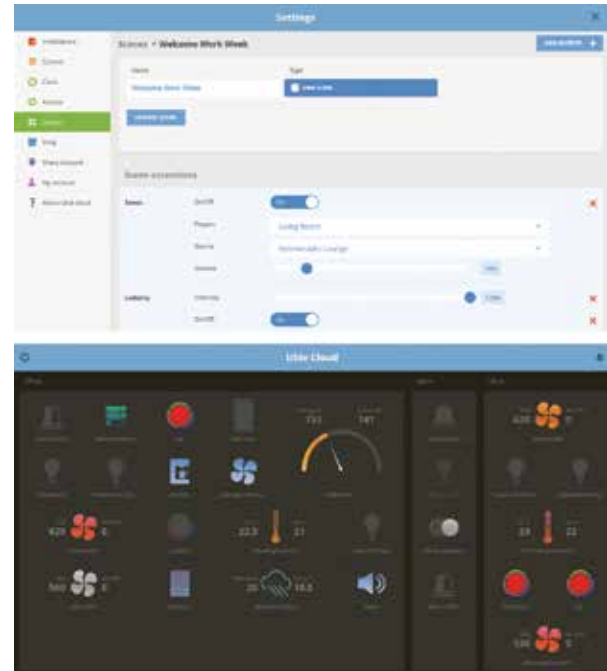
Settings

Installation

Scenes

Clock

Access

Scenes

Log

Share account

My account

About Idle cloud

Scenes • Welcome Work Week

Name

Type

Welcome Work Week

Scene accessories

Sonos

On/Off

On

Player

Living Room

Source

Volume

Lobby

Intensity

On/Off

On

Idle Cloud

223

22.3

21

420

560

20

18.0

420

22

530